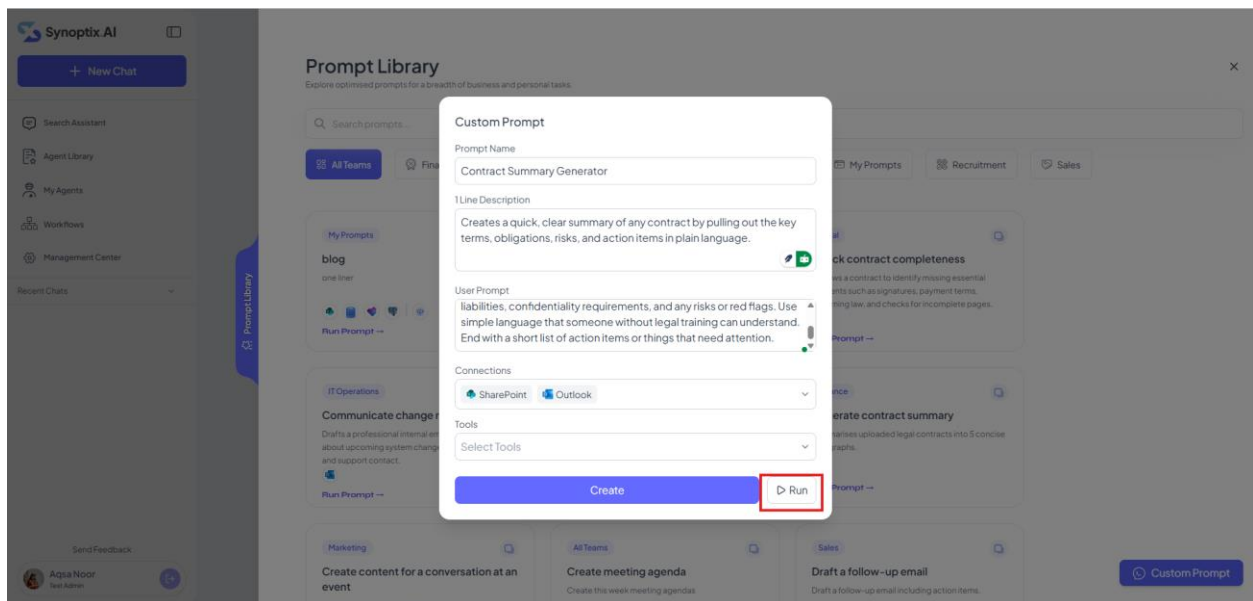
Synoptix.AI

+ New Chat

Search Assistant

Agent Library

My Agents

Workflows

Management Center

Recent Chats

Send Feedback

Aqsa Noor
Test Admin

Prompt Library

Prompt Library
Explore optimised prompts for a breadth of business and personal tasks

Search prompts...

All Teams

Fina

My Prompts

Recruitment

Sales

My Prompts

blog

one liner

Run Prompt →

IT Operations

Communicate change r

Drafts a professional internal em about upcoming system change and support contact.

Run Prompt →

ck contract completeness

ws a contract to identify missing essential nts such as signatures, payment terms, ning law, and checks for incomplete pages.

Prompt →

nce

erate contract summary

narises uploaded legal contracts into 5 concise raphs.

Prompt →

Marketing

Create content for a conversation at an event

All Teams

Create meeting agenda

Create this week meeting agendas

Sales

Draft a follow-up email

Draft a follow-up email including action items.

Custom Prompt

Custom Prompt

Prompt Name

Contract Summary Generator

1 Line Description

Creates a quick, clear summary of any contract by pulling out the key terms, obligations, risks, and action items in plain language.

User Prompt

liabilities, confidentiality requirements, and any risks or red flags. Use simple language that someone without legal training can understand. End with a short list of action items or things that need attention.

Connections

SharePoint

Outlook

Tools

Select Tools

Create

▷ Run